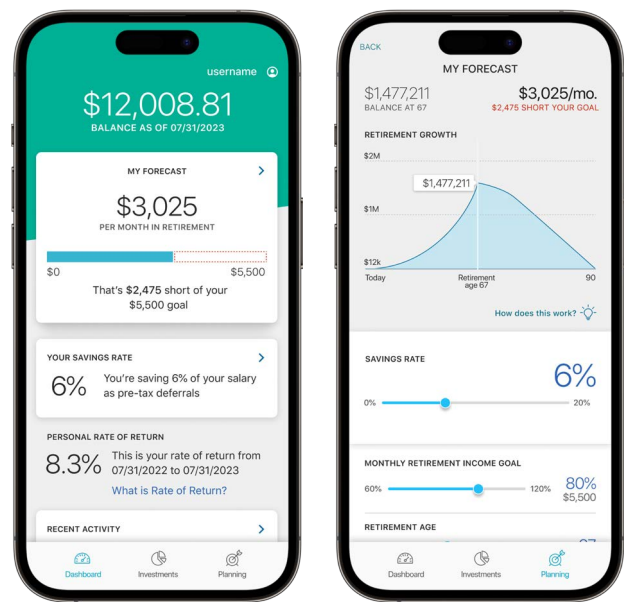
username

$12,008.81
BALANCE AS OF 07/31/2023

MY FORECAST
$3,025
PER MONTH IN RETIREMENT
$0 $5,500
That's $2,475 short of your $5,500 goal

YOUR SAVINGS RATE
6% You're saving 6% of your salary as pre-tax deferrals

PERSONAL RATE OF RETURN
8.3% This is your rate of return from 07/31/2022 to 07/31/2023
What is Rate of Return?

RECENT ACTIVITY

Dashboard Investments Planning

BACK
MY FORECAST
$1,477,211
BALANCE AT 67
$3,025/mo.
$2,475 SHORT YOUR GOAL

RETIREMENT GROWTH
$2M
$1,477,211
$1M
$12k
Today
Retirement age 67
90
How does this work?

SAVINGS RATE
6%
0% 20%

MONTHLY RETIREMENT INCOME GOAL
60% 120% 80% $5,500

RETIREMENT AGE

Dashboard Investments Planning